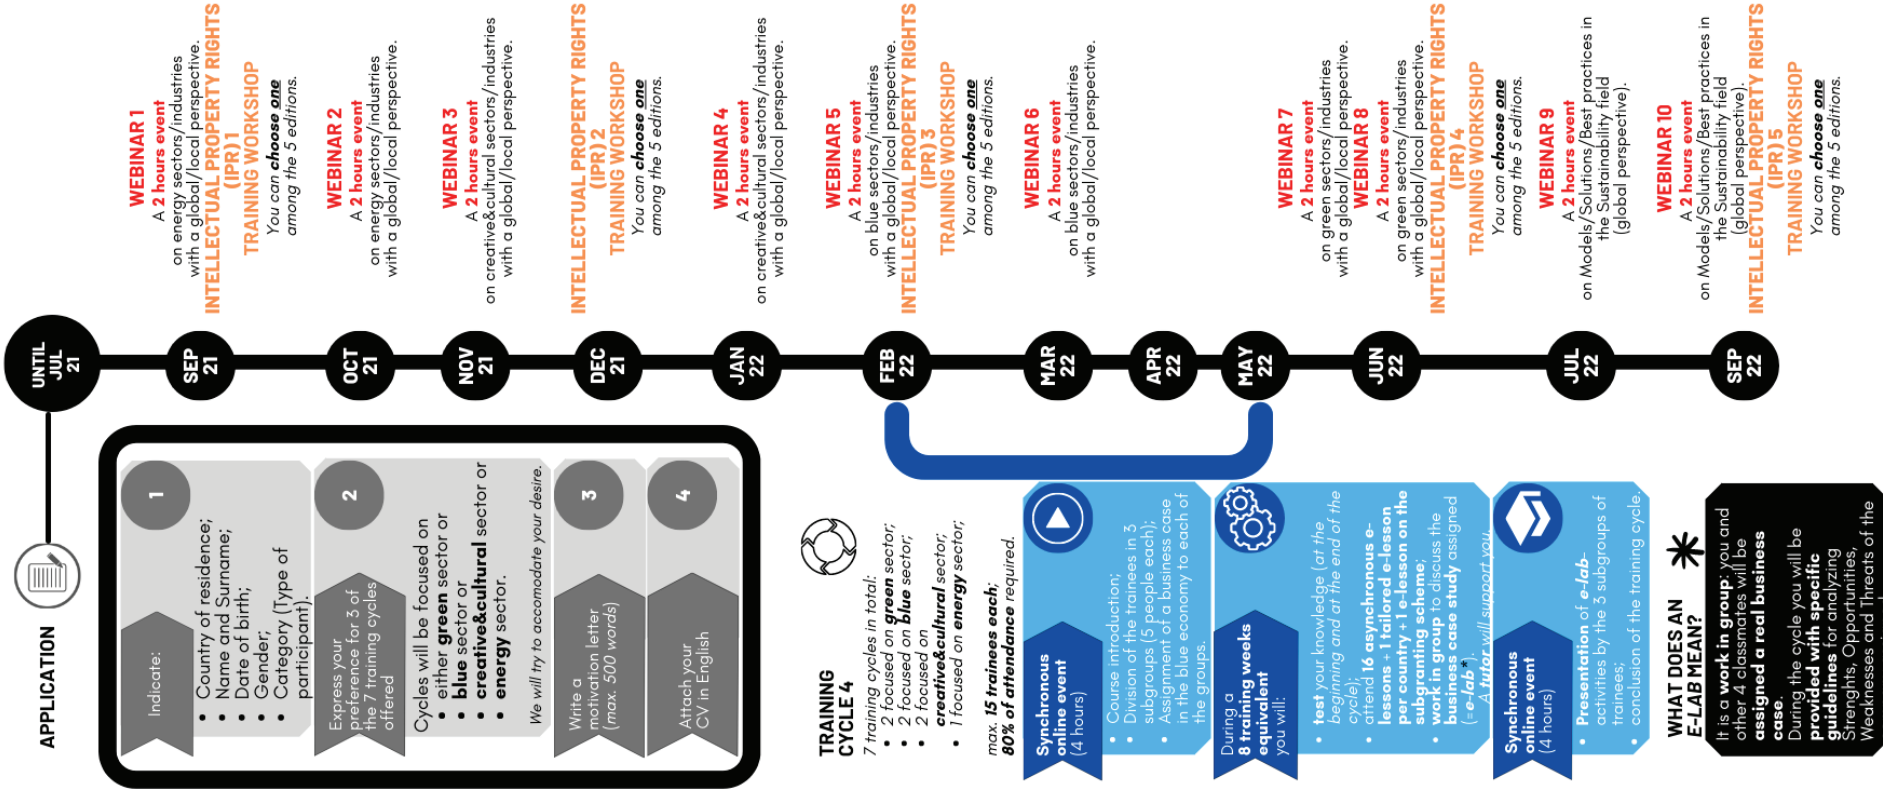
UNTIL JUL 21

SEP 21

WEBINAR 1
A 2 hours event
on energy sectors/industries with a global/local perspective.
INTELLECTUAL PROPERTY RIGHTS (IPR) 1
TRAINING WORKSHOP
You can choose one among the 5 editions.

OCT 21

WEBINAR 2
A 2 hours event
on energy sectors/industries with a global/local perspective.

NOV 21

WEBINAR 3
A 2 hours event
on creative&cultural sectors/industries with a global/local perspective.

DEC 21

INTELLECTUAL PROPERTY RIGHTS (IPR) 2
TRAINING WORKSHOP
You can choose one among the 5 editions.

JAN 22

WEBINAR 4
A 2 hours event
on creative&cultural sectors/industries with a global/local perspective.

FEB 22

WEBINAR 5
A 2 hours event
on blue sectors/industries with a global/local perspective.
INTELLECTUAL PROPERTY RIGHTS (IPR) 3
TRAINING WORKSHOP
You can choose one among the 5 editions.

MAR 22

WEBINAR 6
A 2 hours event
on blue sectors/industries with a global/local perspective.

APR 22

MAY 22

WEBINAR 7
A 2 hours event
on green sectors/industries with a global/local perspective.
WEBINAR 8
A 2 hours event
on green sectors/industries with a global/local perspective.
INTELLECTUAL PROPERTY RIGHTS (IPR) 4
TRAINING WORKSHOP
You can choose one among the 5 editions.

JUN 22

WEBINAR 9
A 2 hours event
on Models/Solutions/Best practices in the Sustainability field (global perspective).

JUL 22

WEBINAR 10
A 2 hours event
on Models/Solutions/Best practices in the Sustainability field (global perspective).
INTELLECTUAL PROPERTY RIGHTS (IPR) 5
TRAINING WORKSHOP
You can choose one among the 5 editions.

SEP 22

APPLICATION

1
Indicate:
• Country of residence;
• Name and Surname;
• Date of birth;
• Gender;
• Category (Type of participant).

2
Express your preference for 3 of the 7 training cycles offered
Cycles will be focused on
• either green sector or
• blue sector or
• creative&cultural sector or
• energy sector.
We will try to accomodate your desire.

3
Write a motivation letter (max. 500 words)

4
Attach your CV in English

TRAINING CYCLE 4
7 training cycles in total:
• 2 focused on green sector;
• 2 focused on blue sector;
• 2 focused on creative&cultural sector;
• 1 focused on energy sector;
max. 15 trainees each;
80% of attendance required.

Synchronous online event (4 hours)
• Course introduction;
• Division of the trainees in 3 subgroups (5 people each);
• Assignment of a business case in the blue economy to each of the groups.

During a 8 training weeks equivalent you will:
• test your knowledge (at the beginning and at the end of the cycle);
• attend 16 asynchronous e-lessons + 1 tailored e-lesson per country + 1 e-lesson on the subgranting scheme;
• work in group to discuss the business case study assigned (= e-lab*).
A tutor will support you.

Synchronous online event (4 hours)
• Presentation of e-lab activities by the 3 subgroups of trainees;
• Conclusion of the training cycle.

*
WHAT DOES AN E-LAB MEAN?
It is a work in group: you and other 4 classmates will be assigned a real business case.
During the cycle you will be provided with specific guidelines for analyzing Strengths, Opportunities, Weaknesses and Threats of the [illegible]